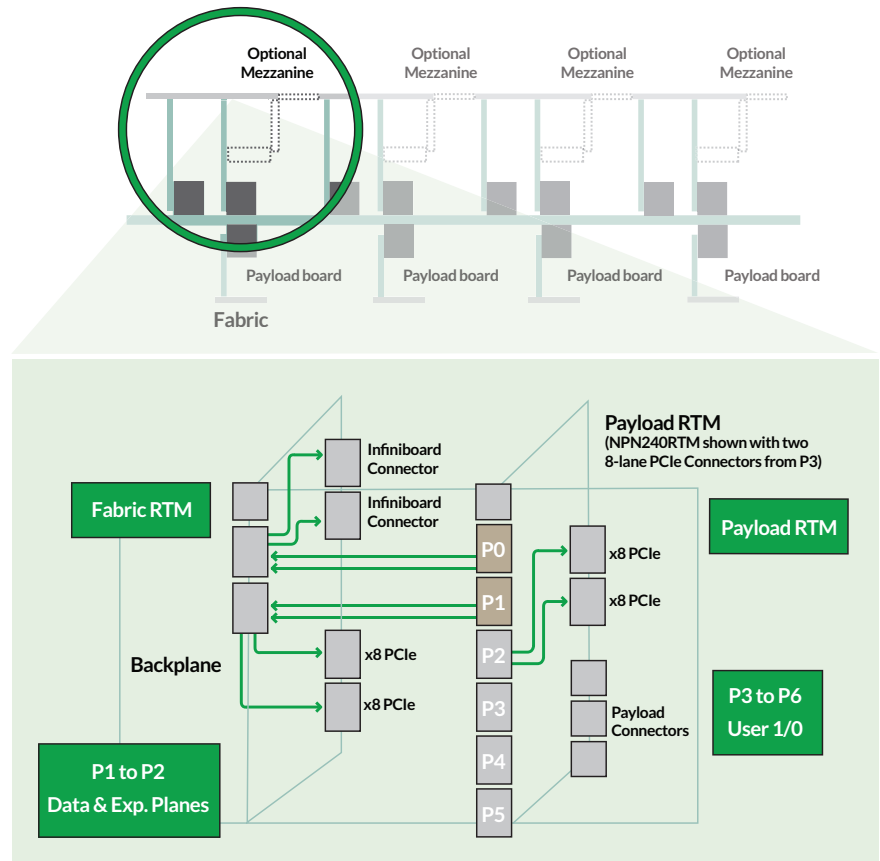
Optional Mezzanine

Optional Mezzanine

Optional Mezzanine

Optional Mezzanine

Payload board

Payload board

Payload board

Payload board

Fabric

Payload RTM
(NPN240RTM shown with two 8-lane PCIe Connectors from P3)

Infiniboard Connector

Infiniboard Connector

Fabric RTM

Payload RTM

P0

x8 PCIe

P1

x8 PCIe

P2

x8 PCIe

Backplane

x8 PCIe

P3 to P6
User 1/0

P3

Payload Connectors

P1 to P2
Data & Exp. Planes

P4

P5